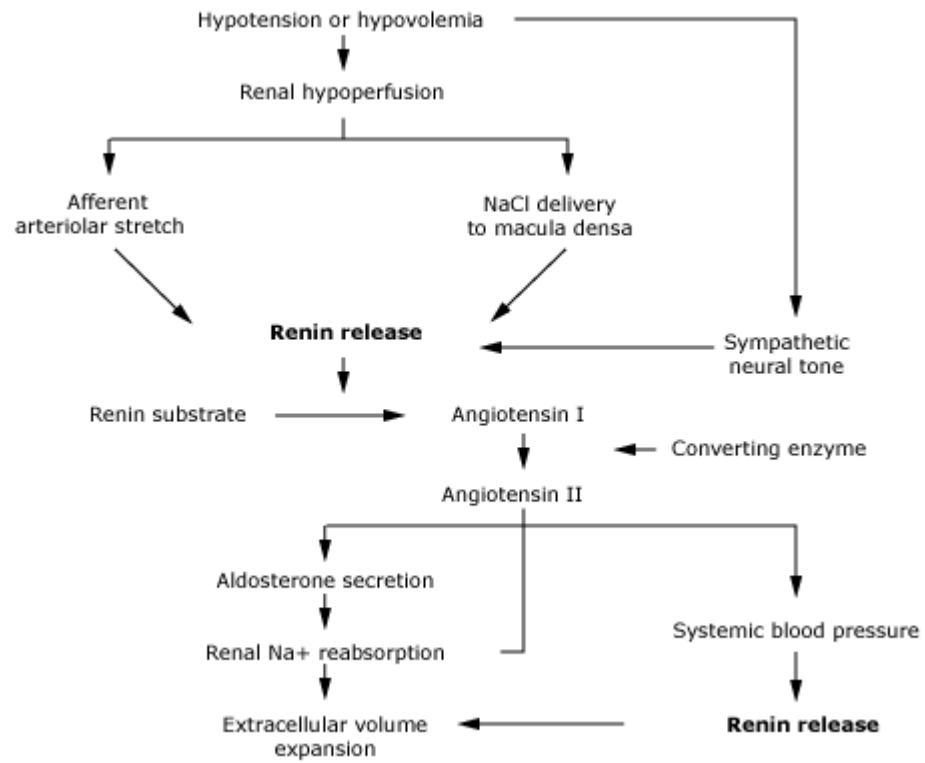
Hypotension or hypovolemia

Renal hypoperfusion

Afferent arteriolar stretch

NaCl delivery to macula densa

**Renin release**

Sympathetic neural tone

Renin substrate

Angiotensin I

Converting enzyme

Angiotensin II

Aldosterone secretion

Renal Na+ reabsorption

Extracellular volume expansion

Systemic blood pressure

**Renin release**